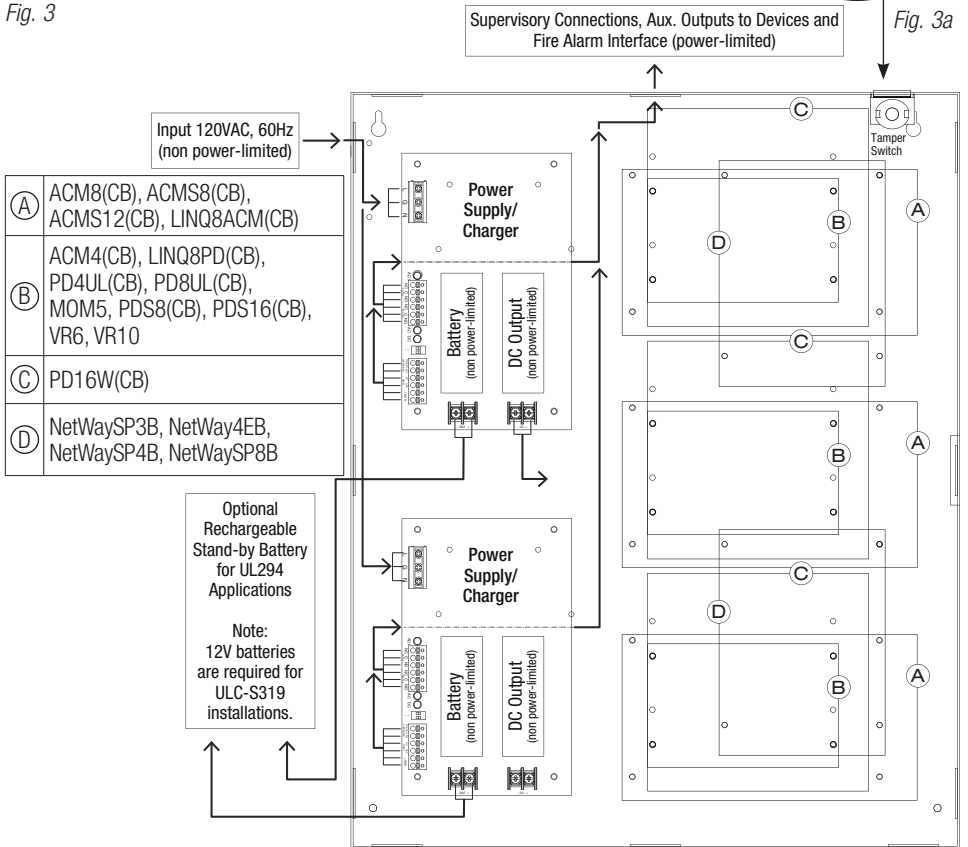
Fig. 3

Supervisory Connections, Aux. Outputs to Devices and Fire Alarm Interface (power-limited)

Fig. 3a

Input 120VAC, 60Hz (non power-limited)

| | |
|---|---|
| A | ACM8(CB), ACMS8(CB), ACMS12(CB), LINQ8ACM(CB) |
| B | ACM4(CB), LINQ8PD(CB), PD4UL(CB), PD8UL(CB), MOM5, PDS8(CB), PDS16(CB), VR6, VR10 |
| C | PD16W(CB) |
| D | NetWaySP3B, NetWay4EB, NetWaySP4B, NetWaySP8B |

Power Supply/ Charger

Battery (non power-limited)

DC Output (non power-limited)

Tamper Switch

C

B

A

D

C

A

B

C

D

A

B

Optional Rechargeable Stand-by Battery for UL294 Applications

Note: 12V batteries are required for ULC-S319 installations.

Power Supply/ Charger

Battery (non power-limited)

DC Output (non power-limited)